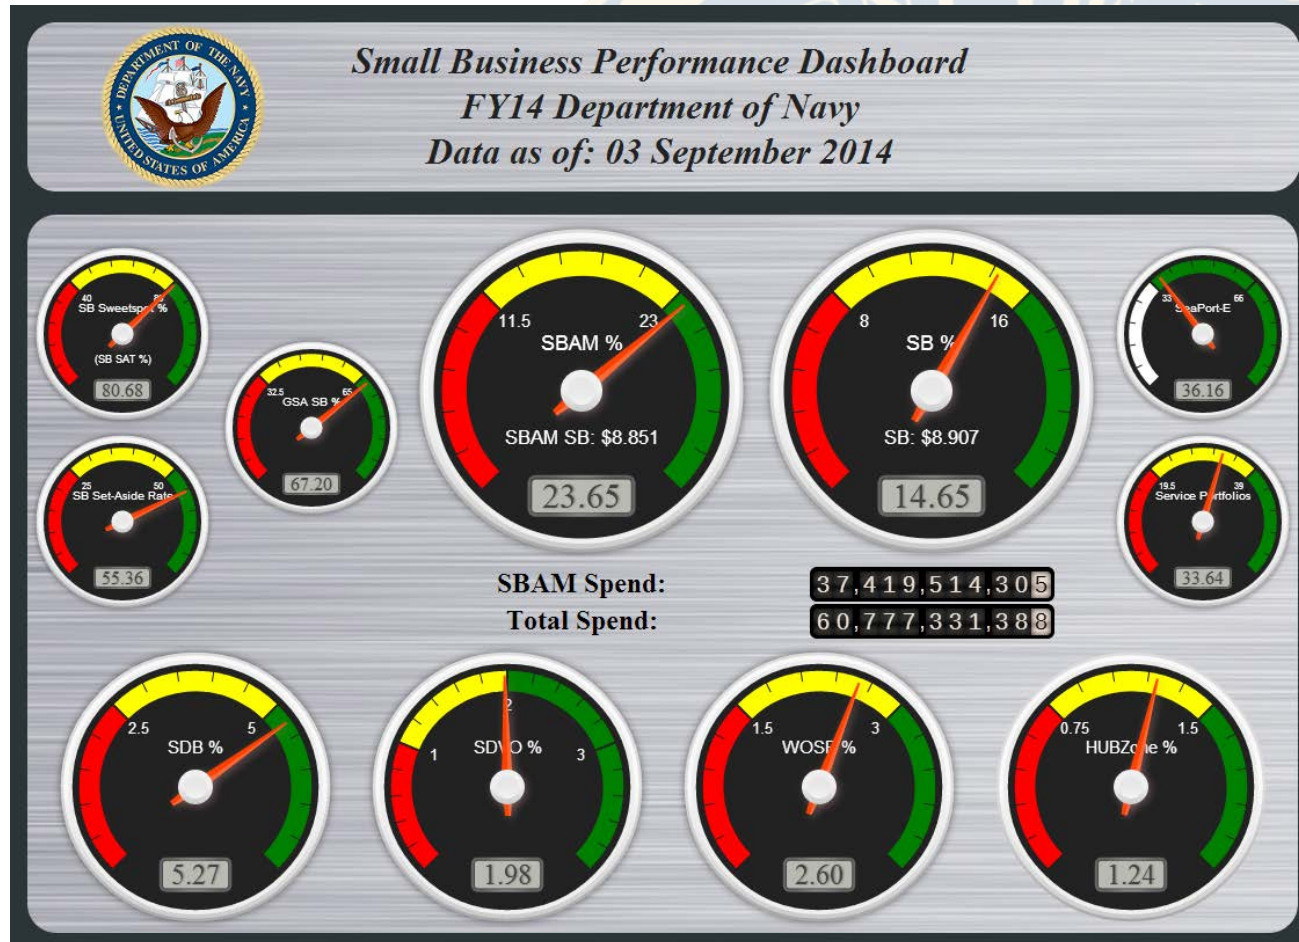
DEPARTMENT OF THE NAVY
UNITED STATES OF AMERICA

Small Business Performance Dashboard
FY14 Department of Navy
Data as of: 03 September 2014

40
SB Sweetsp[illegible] %
(SB SAT %)
80.68

32.5
GSA SB %
65
67.20

25
50
SB Set-Aside Rate
55.36

11.5
23
SBAM %
SBAM SB: $8.851
23.65

8
16
SB %
SB: $8.907
14.65

33
66
SeaPort-E
36.16

19.5
39
Service Portfolios
33.64

SBAM Spend: 37,419,514,305
Total Spend: 60,777,331,388

2.5
5
SDB %
5.27

1
2
3
SDVO %
1.98

1.5
3
WOSB %
2.60

0.75
1.5
HUBZone %
1.24